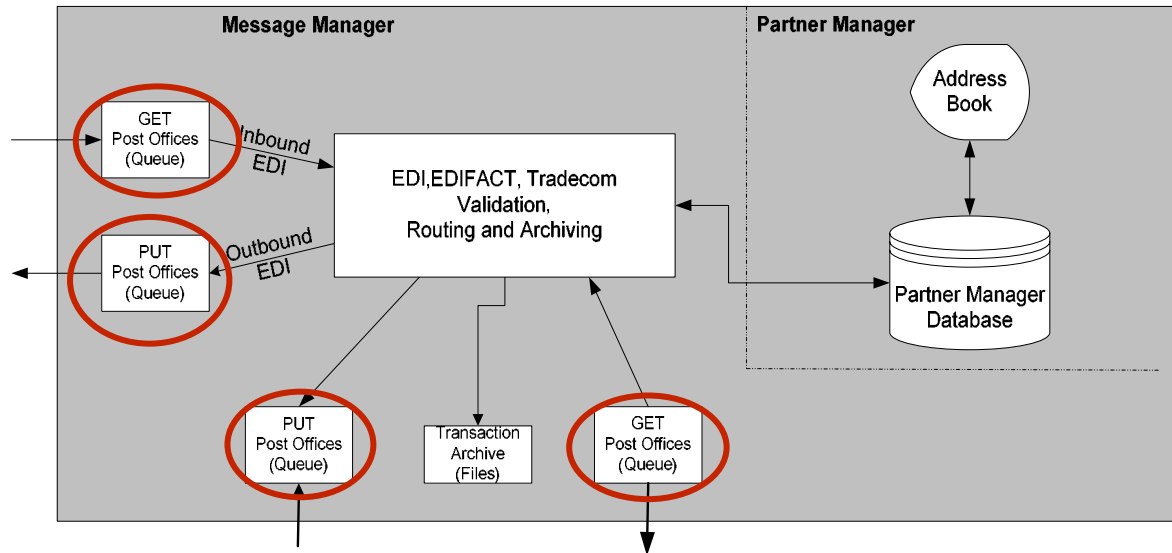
Message Manager

Partner Manager

GET
Post Offices
(Queue)

Inbound
EDI

EDI,EDIFACT, Tradecom
Validation,
Routing and Archiving

Address
Book

PUT
Post Offices
(Queue)

Outbound
EDI

Partner Manager
Database

PUT
Post Offices
(Queue)

Transaction
Archive
(Files)

GET
Post Offices
(Queue)